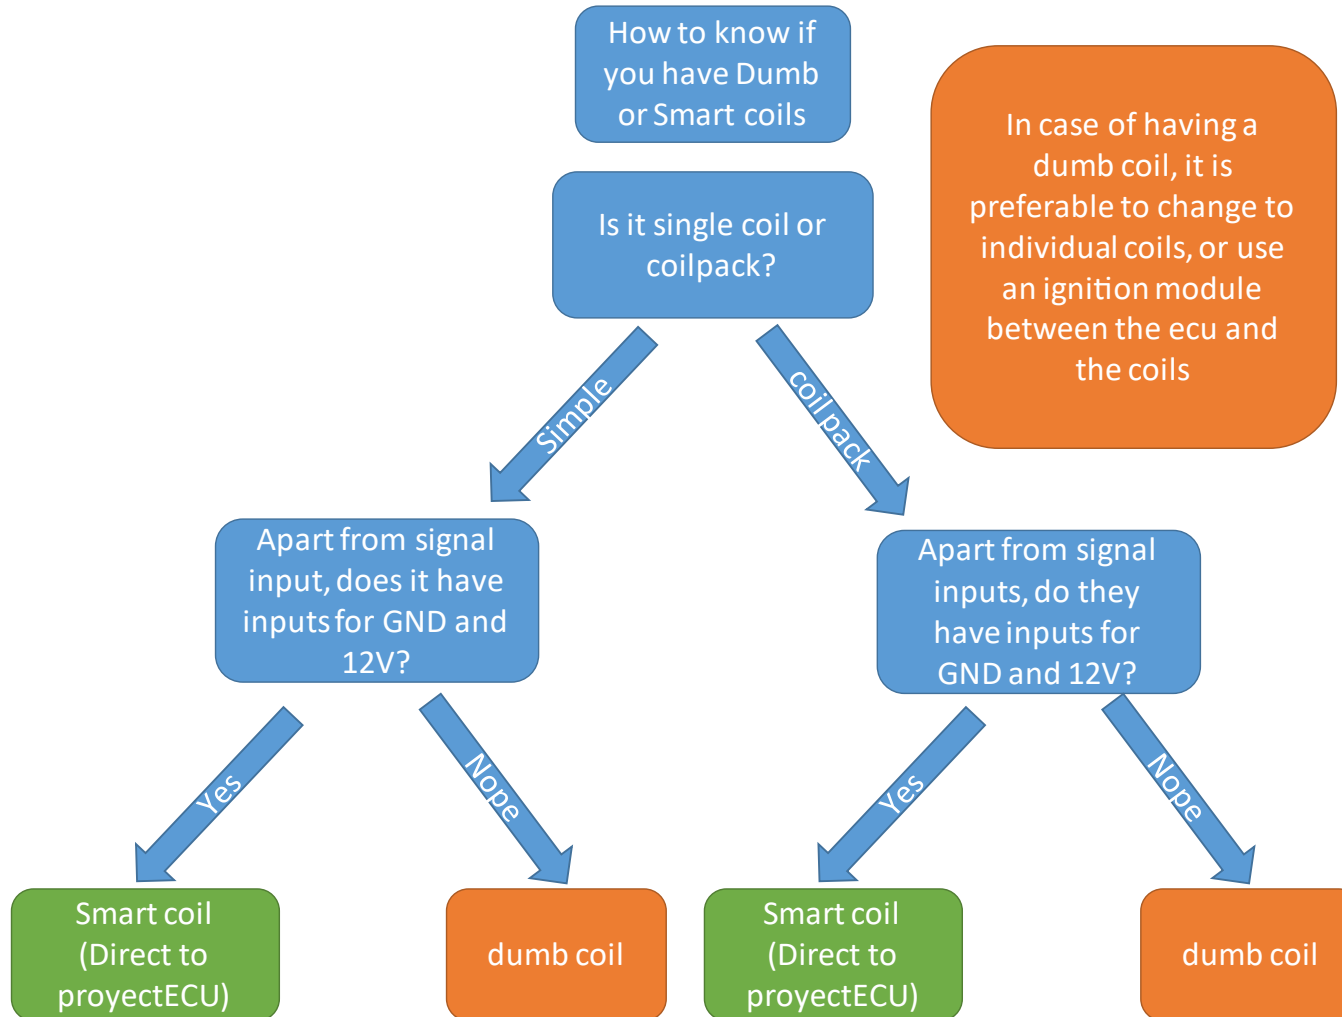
How to know if you have Dumb or Smart coils

In case of having a dumb coil, it is preferable to change to individual coils, or use an ignition module between the ecu and the coils

Is it single coil or coilpack?

Simple

coil pack

Apart from signal input, does it have inputs for GND and 12V?

Apart from signal inputs, do they have inputs for GND and 12V?

Yes

Nope

Yes

Nope

Smart coil (Direct to proyectECU)

dumb coil

Smart coil (Direct to proyectECU)

dumb coil